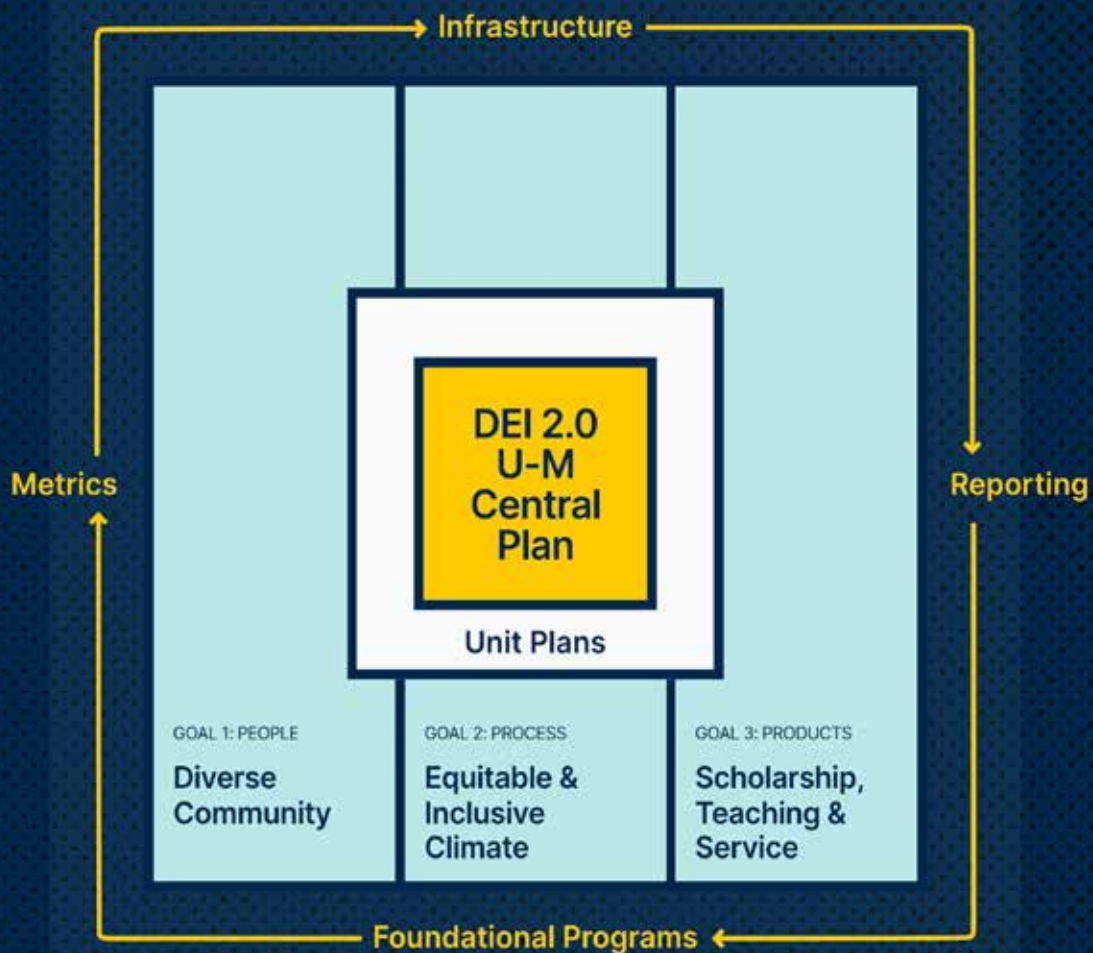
Infrastructure

Metrics

Reporting

DEI 2.0
U-M
Central
Plan

Unit Plans

GOAL 1: PEOPLE
Diverse Community

GOAL 2: PROCESS
Equitable & Inclusive Climate

GOAL 3: PRODUCTS
Scholarship, Teaching & Service

Foundational Programs